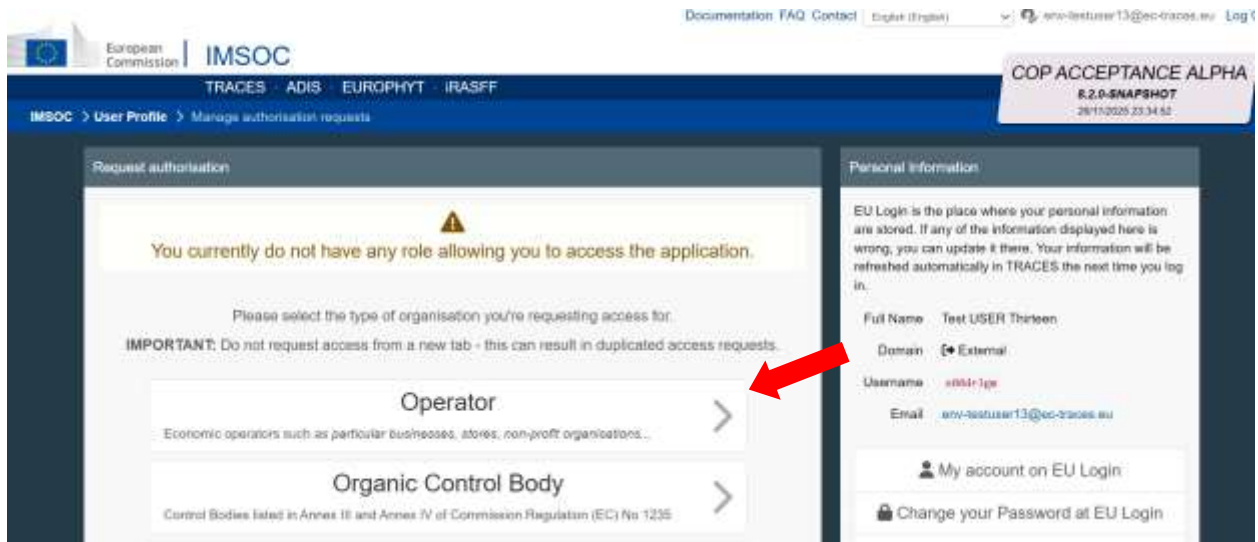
Documentation FAQ Contact English (English) env-testuser13@ec-traces.eu Log

European Commission IMSOC

TRACES · ADIS · EUROPHYT · iRASFF

COP ACCEPTANCE ALPHA
8.2.0-SNAPSHOT
28/11/2025 23:34:52

IMSOC > User Profile > Manage authorisation requests

Request authorisation

You currently do not have any role allowing you to access the application.

Please select the type of organisation you're requesting access for.

IMPORTANT: Do not request access from a new tab - this can result in duplicated access requests.

Operator
Economic operators such as particular businesses, stores, non-profit organisations...

Organic Control Body
Control Bodies listed in Annex III and Annex IV of Commission Regulation (EC) No 1235

Personal Information

EU Login is the place where your personal information are stored. If any of the information displayed here is wrong, you can update it there. Your information will be refreshed automatically in TRACES the next time you log in.

Full Name Test USER Thirteen
Domain External
Username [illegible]
Email env-testuser13@ec-traces.eu

My account on EU Login

Change your Password at EU Login